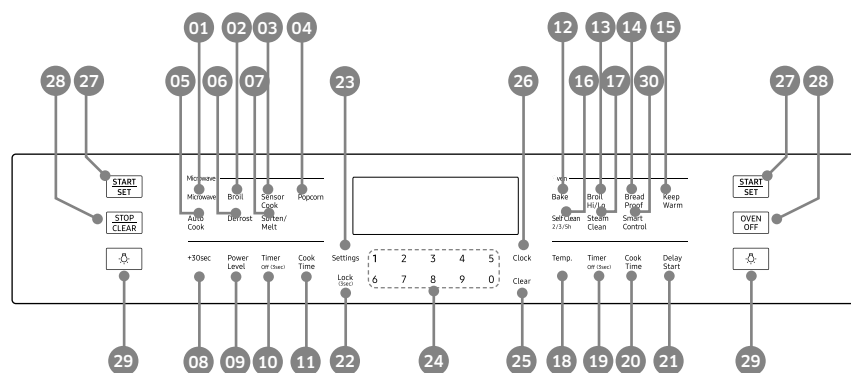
01 02 03 04
05 06 07
28 27
23
26
12 13 14 15
16 17 30
27 28

START SET
STOP CLEAR

Microwave
Microwave
Broil
Sensor Cook
Popcorn
Auto Cook
Defrost
Soften/ Melt

Settings

Wall
Bake
Broil Hi/Lo
Bread Proof
Keep Warm
Self Clean 2/3/5h
Steam Clean
Smart Control

START SET
OVEN OFF

+30sec
Power Level
Timer Off (3sec)
Cook Time
Lock (3sec)

1 2 3 4 5
6 7 8 9 0

Clock
Clear

Temp.
Timer Off (3sec)
Cook Time
Delay Start

29 08 09 10 11 22 24 25 18 19 20 21 29